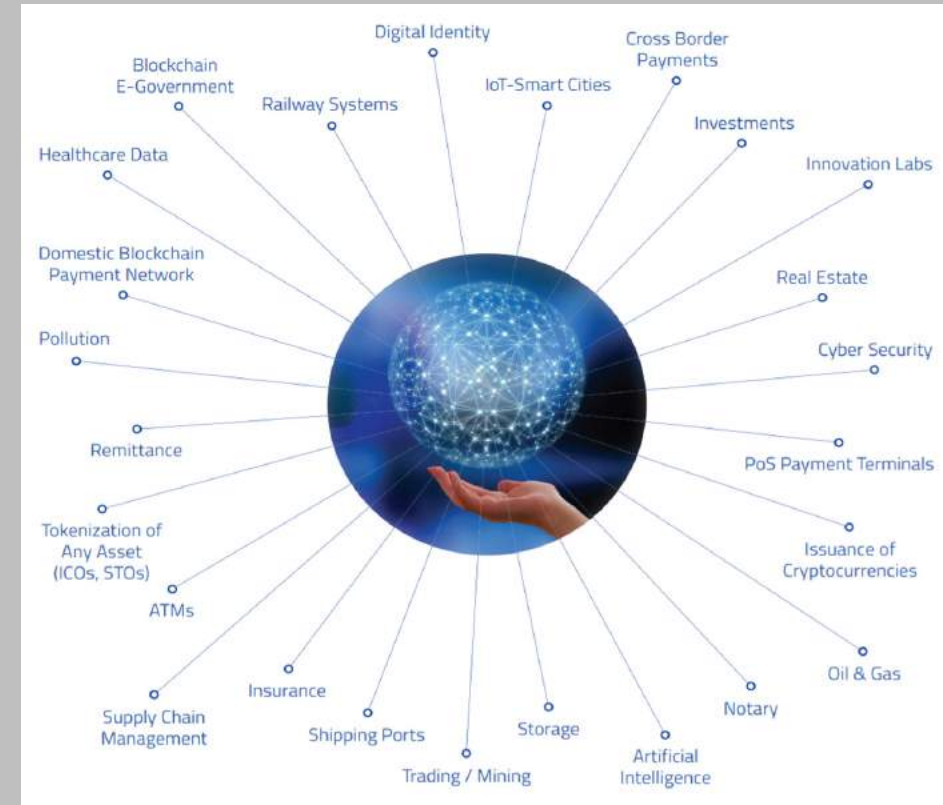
Digital Identity

Cross Border Payments

Blockchain E-Government

Railway Systems

IoT-Smart Cities

Investments

Healthcare Data

Innovation Labs

Domestic Blockchain Payment Network

Real Estate

Pollution

Cyber Security

Remittance

PoS Payment Terminals

Tokenization of Any Asset (ICOs, STOs)

Issuance of Cryptocurrencies

ATMs

Oil & Gas

Insurance

Notary

Supply Chain Management

Shipping Ports

Storage

Artificial Intelligence

Trading / Mining